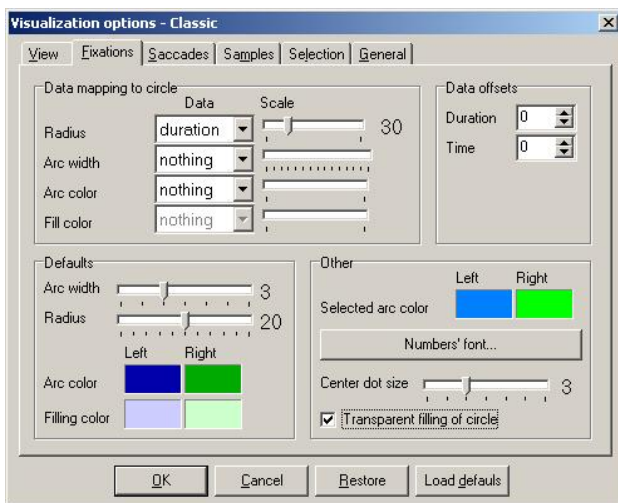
Visualization options - Classic

View | Fixations | Saccades | Samples | Selection | General

Data mapping to circle
Data Scale
Radius duration 30
Arc width nothing
Arc color nothing
Fill color nothing

Data offsets
Duration 0
Time 0

Defaults
Arc width 3
Radius 20
Left Right
Arc color
Filling color

Other
Left Right
Selected arc color
Numbers' font...
Center dot size 3
Transparent filling of circle

OK Cancel Restore Load defauls